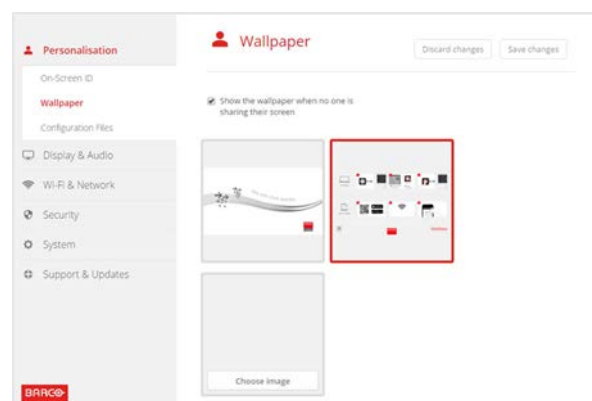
Personalisation
On-Screen ID
Wallpaper
Configuration Files
Display & Audio
Wi-Fi & Network
Security
System
Support & Updates

BARCO

Wallpaper
Discard changes
Save changes

Show the wallpaper when no one is sharing their screen

Choose image